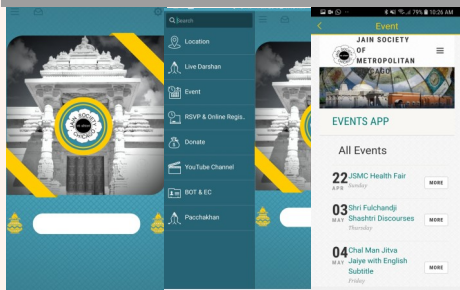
Search

Location

Live Darshan

Event

RSVP & Online Regis.

Donate

YouTube Channel

BOT & EC

Pacchakhan

79% 10:26 AM

Event

JAIN SOCIETY OF METROPOLITAN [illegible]

EVENTS APP

All Events

22 APR JSMC Health Fair Sunday MORE

03 MAY Shri Fulchandji Shashtri Discourses Thursday MORE

04 MAY Chal Man Jitva Jaiye with English Subtitle Friday MORE